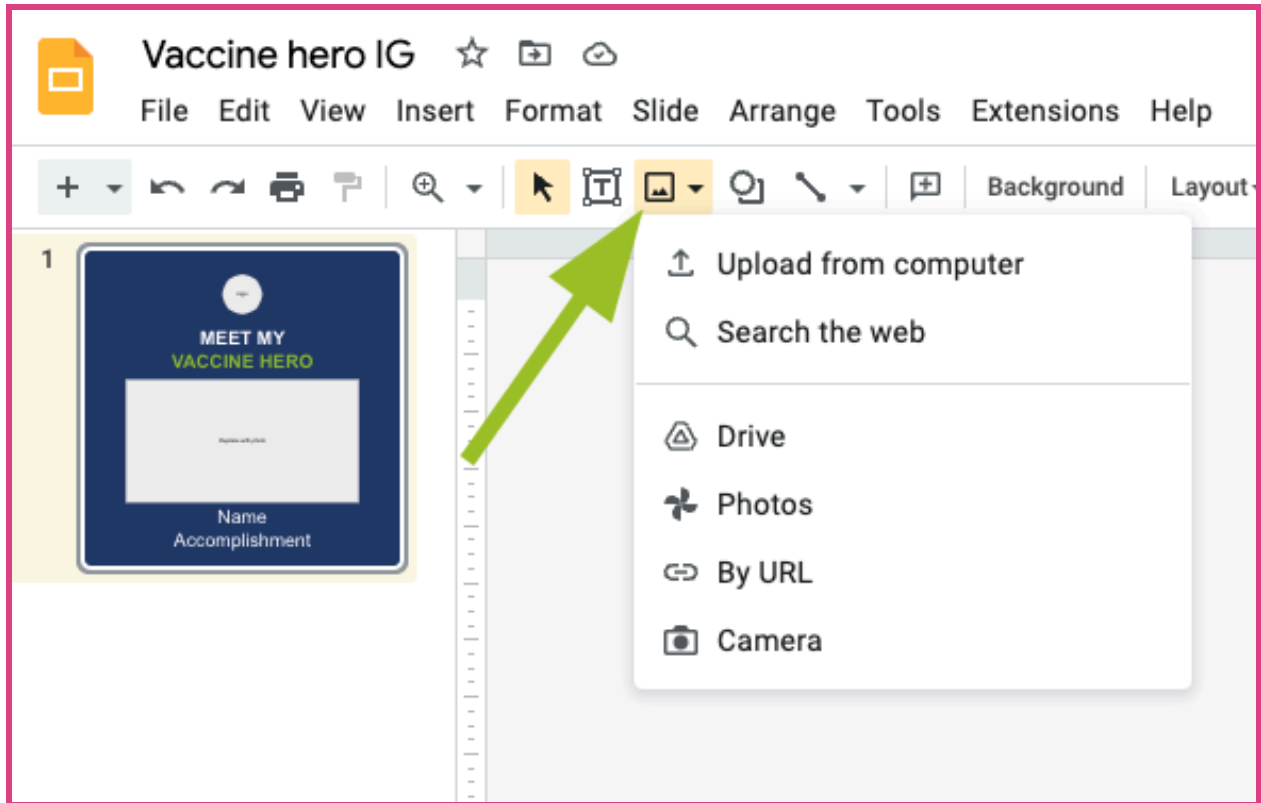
Vaccine hero IG

File Edit View Insert Format Slide Arrange Tools Extensions Help

Background Layout

1

MEET MY
VACCINE HERO

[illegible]

Name
Accomplishment

Upload from computer
Search the web

Drive
Photos
By URL
Camera